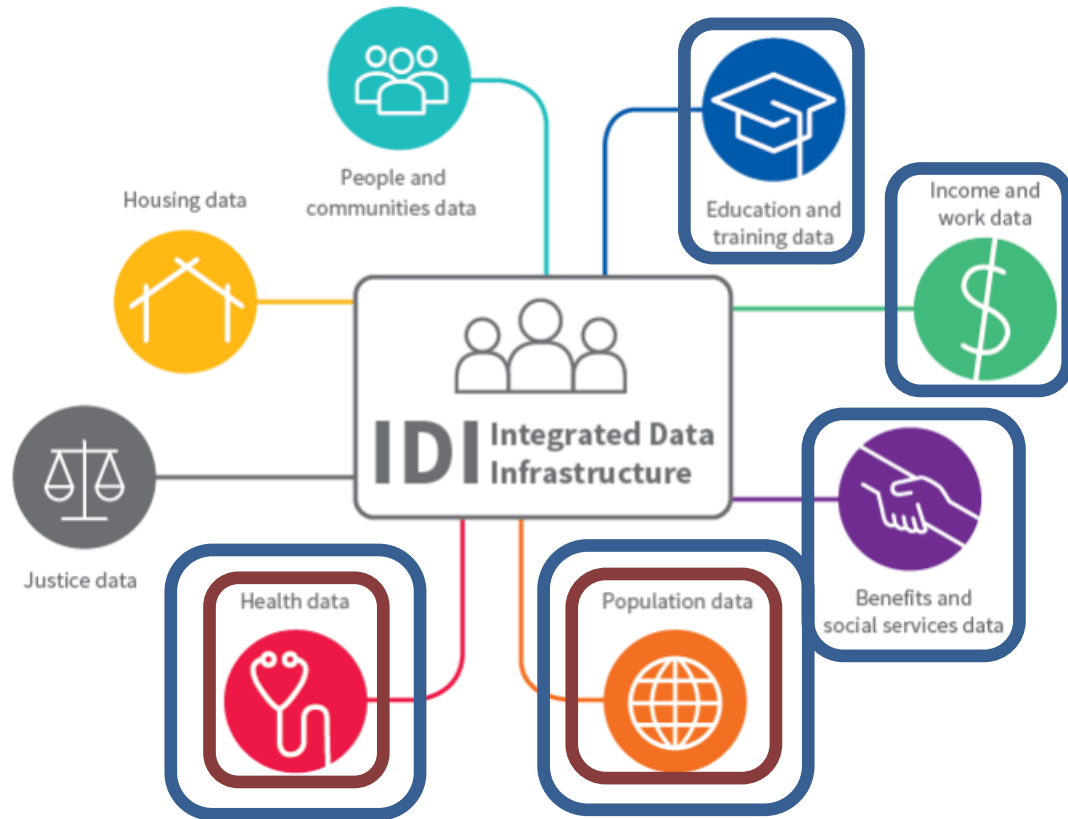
People and communities data

Education and training data

Housing data

Income and work data

IDI Integrated Data Infrastructure

Justice data

Benefits and social services data

Health data

Population data